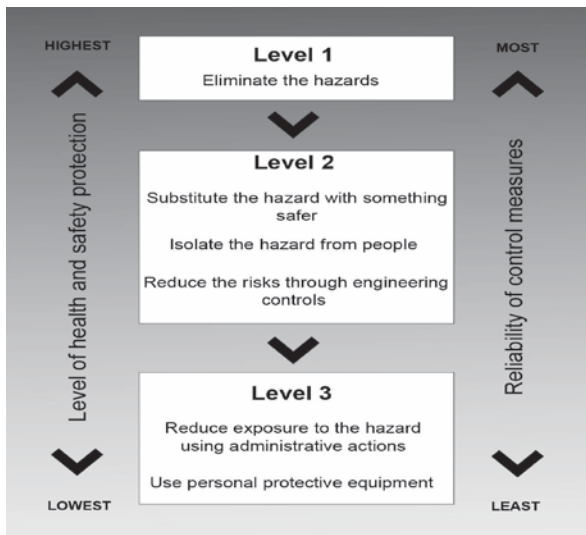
HIGHEST

Level of health and safety protection

LOWEST

Level 1

Eliminate the hazards

Level 2

Substitute the hazard with something safer

Isolate the hazard from people

Reduce the risks through engineering controls

Level 3

Reduce exposure to the hazard using administrative actions

Use personal protective equipment

MOST

Reliability of control measures

LEAST